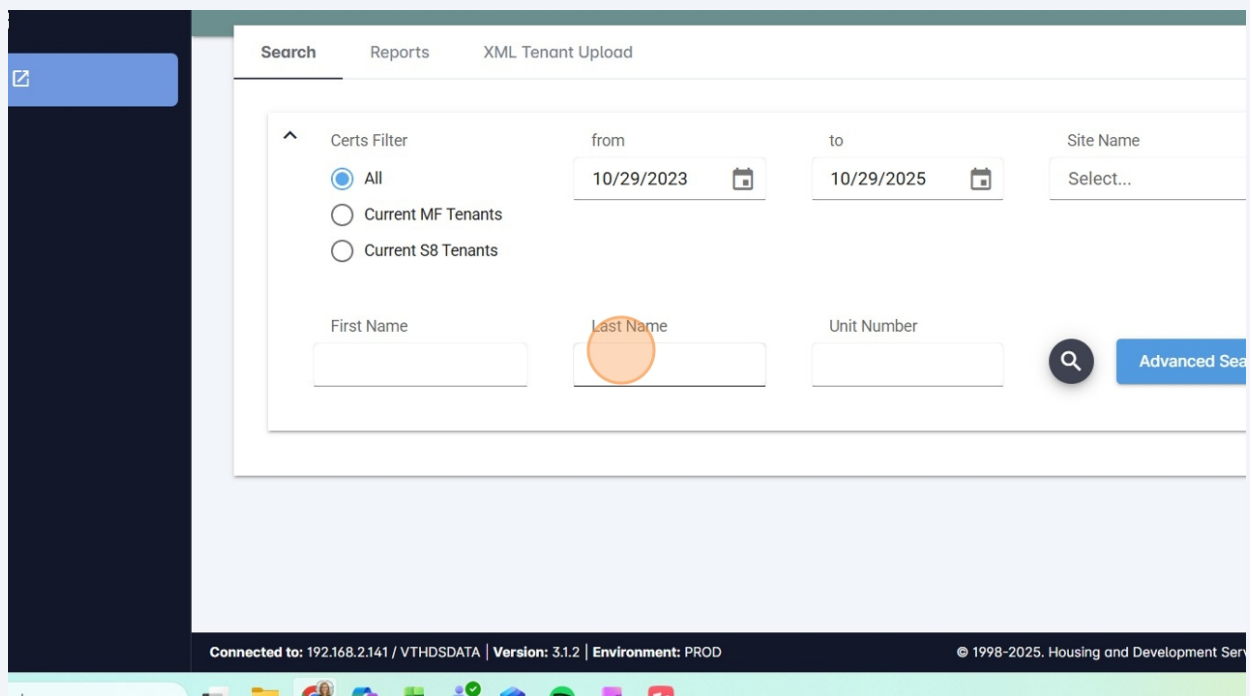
Search Reports XML Tenant Upload

Certs Filter

All

Current MF Tenants

Current S8 Tenants

from

10/29/2023

to

10/29/2025

Site Name

Select...

First Name

Last Name

Unit Number

Advanced Sea

Connected to: 192.168.2.141 / VTHDSDATA | Version: 3.1.2 | Environment: PROD

© 1998-2025. Housing and Development Serv